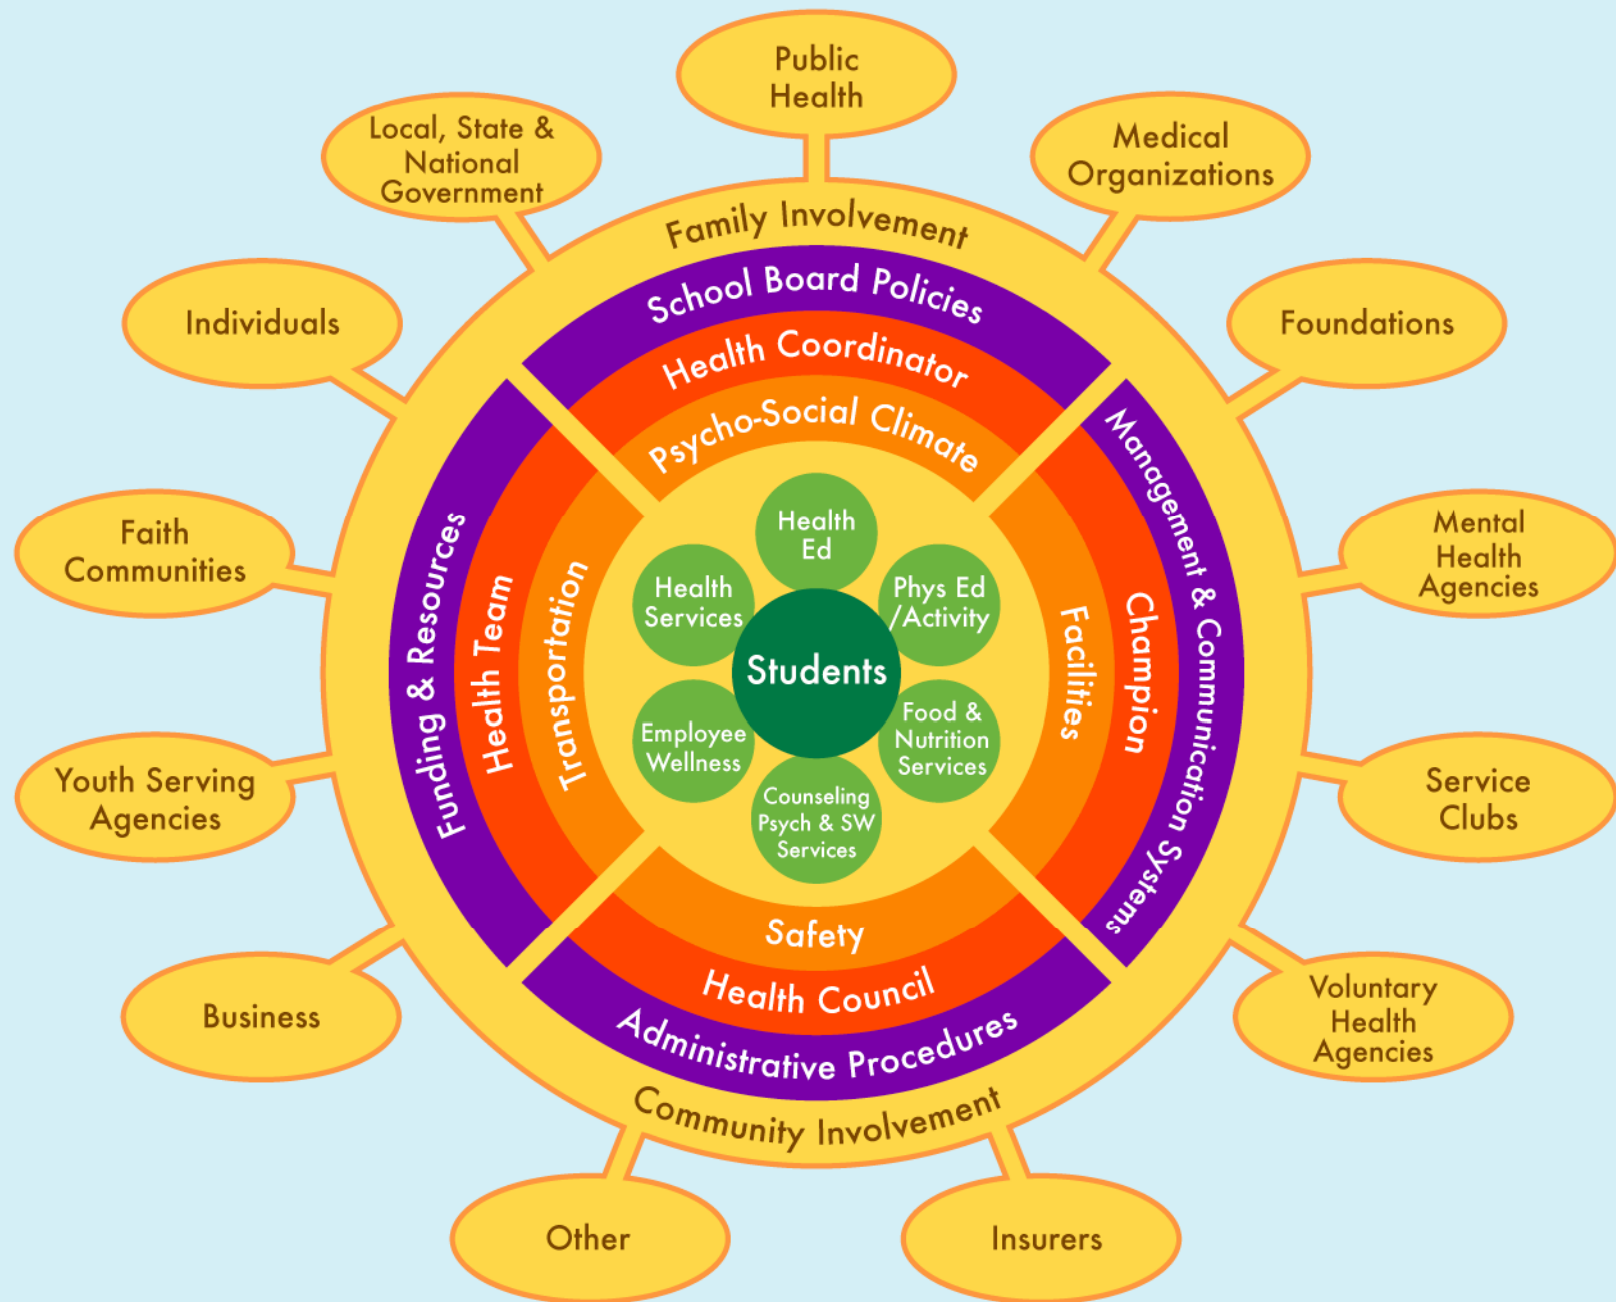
Public Health

Local, State & National Government

Medical Organizations

Individuals

Foundations

Faith Communities

Mental Health Agencies

Youth Serving Agencies

Service Clubs

Business

Voluntary Health Agencies

Other

Insurers

Family Involvement

School Board Policies

Health Coordinator

Psycho-Social Climate

Funding & Resources

Health Team

Transportation

Management & Communication Systems

Champion

Facilities

Safety

Health Council

Administrative Procedures

Community Involvement

Health Ed

Health Services

Phys Ed /Activity

Students

Employee Wellness

Food & Nutrition Services

Counseling Psych & SW Services